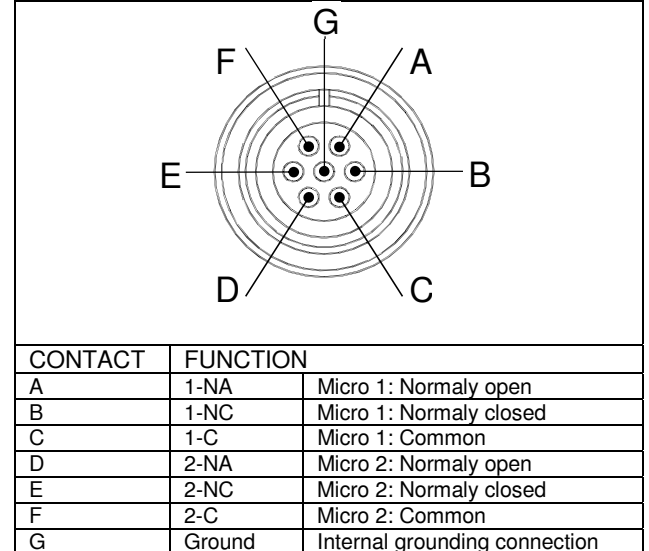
G
F
A
E
B
D
C

| CONTACT | FUNCTION | |
|---|---|---|
| A | 1-NA | Micro 1: Normaly open |
| B | 1-NC | Micro 1: Normaly closed |
| C | 1-C | Micro 1: Common |
| D | 2-NA | Micro 2: Normaly open |
| E | 2-NC | Micro 2: Normaly closed |
| F | 2-C | Micro 2: Common |
| G | Ground | Internal grounding connection |